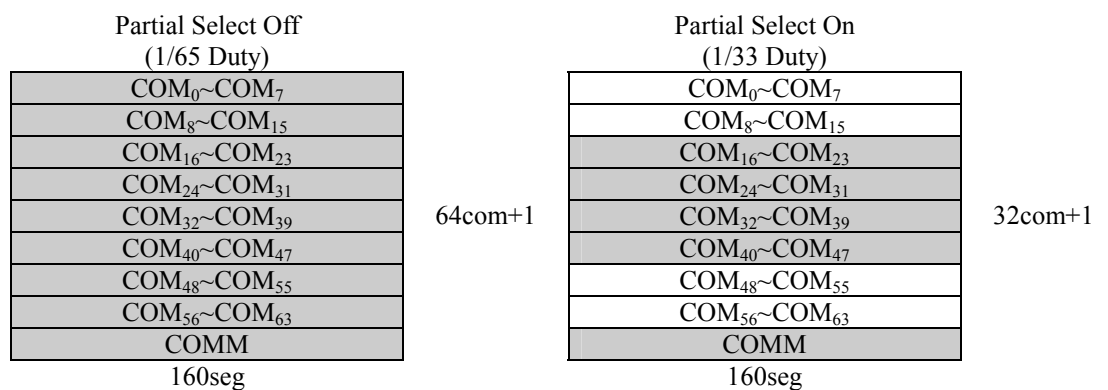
Partial Select Off
(1/65 Duty)

| $COM_0$~$COM_7$ |
|---|
| $COM_8$~$COM_{15}$ |
| $COM_{16}$~$COM_{23}$ |
| $COM_{24}$~$COM_{31}$ |
| $COM_{32}$~$COM_{39}$ |
| $COM_{40}$~$COM_{47}$ |
| $COM_{48}$~$COM_{55}$ |
| $COM_{56}$~$COM_{63}$ |
| COMM |

160seg

64com+1

Partial Select On
(1/33 Duty)

| $COM_0$~$COM_7$ |
|---|
| $COM_8$~$COM_{15}$ |
| $COM_{16}$~$COM_{23}$ |
| $COM_{24}$~$COM_{31}$ |
| $COM_{32}$~$COM_{39}$ |
| $COM_{40}$~$COM_{47}$ |
| $COM_{48}$~$COM_{55}$ |
| $COM_{56}$~$COM_{63}$ |
| COMM |

160seg

32com+1